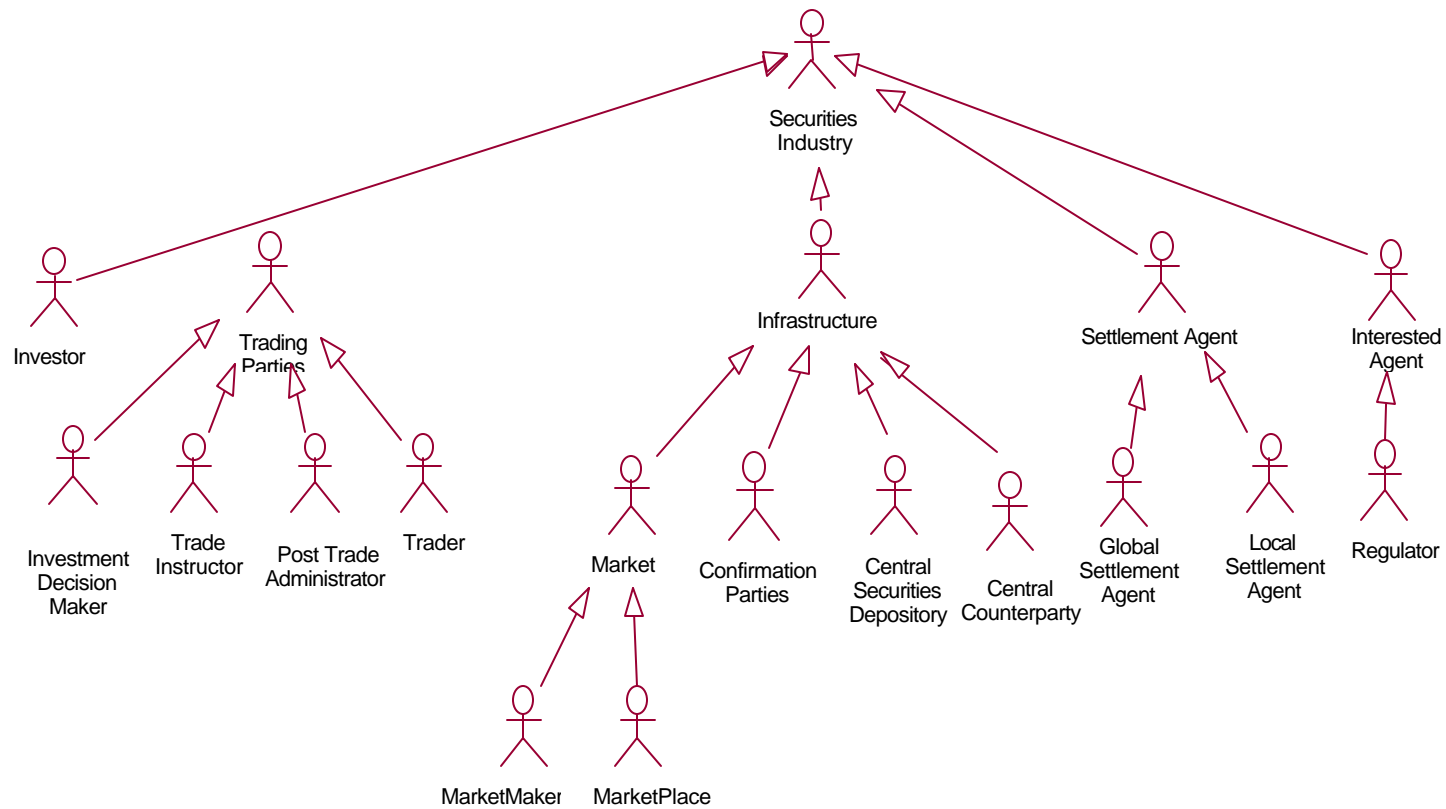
Securities Industry

Investor

Trading Parties

Infrastructure

Settlement Agent

Interested Agent

Investment Decision Maker

Trade Instructor

Post Trade Administrator

Trader

Market

Confirmation Parties

Central Securities Depository

Central Counterparty

Global Settlement Agent

Local Settlement Agent

Regulator

MarketMaker

MarketPlace